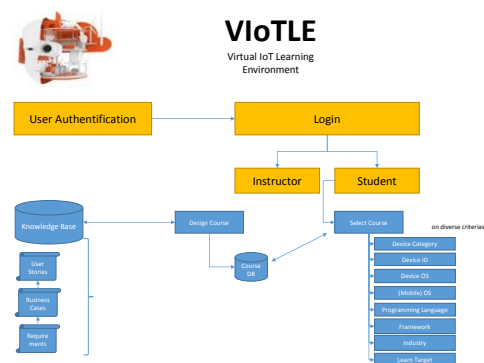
VIoTLE

Virtual IoT Learning Environment

User Authentification

Login

Instructor

Student

Knowledge Base

Design Course

Select Course

on diverse criterias

Course DB

User Stories

Business Cases

Requirements

Device Category

Device ID

Device OS

(Mobile) OS

Programming Language

Framework

Industry

Learn Target